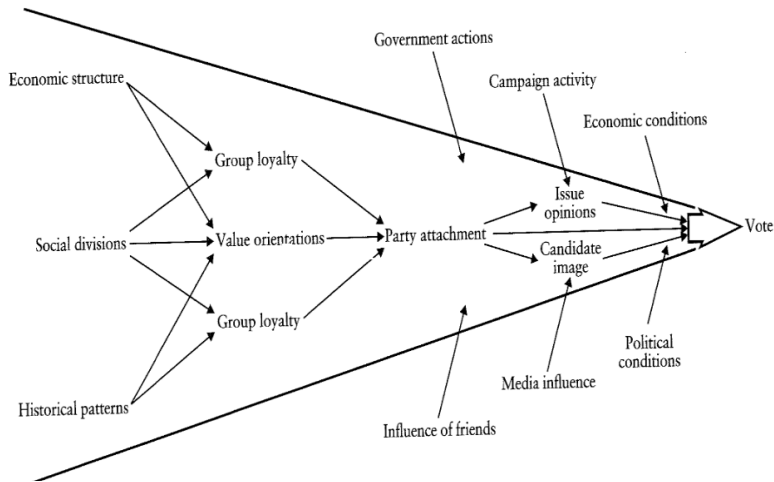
Government actions

Campaign activity

Economic conditions

Economic structure

Group loyalty

Issue opinions

Social divisions

Value orientations

Party attachment

Vote

Candidate image

Group loyalty

Political conditions

Media influence

Historical patterns

Influence of friends